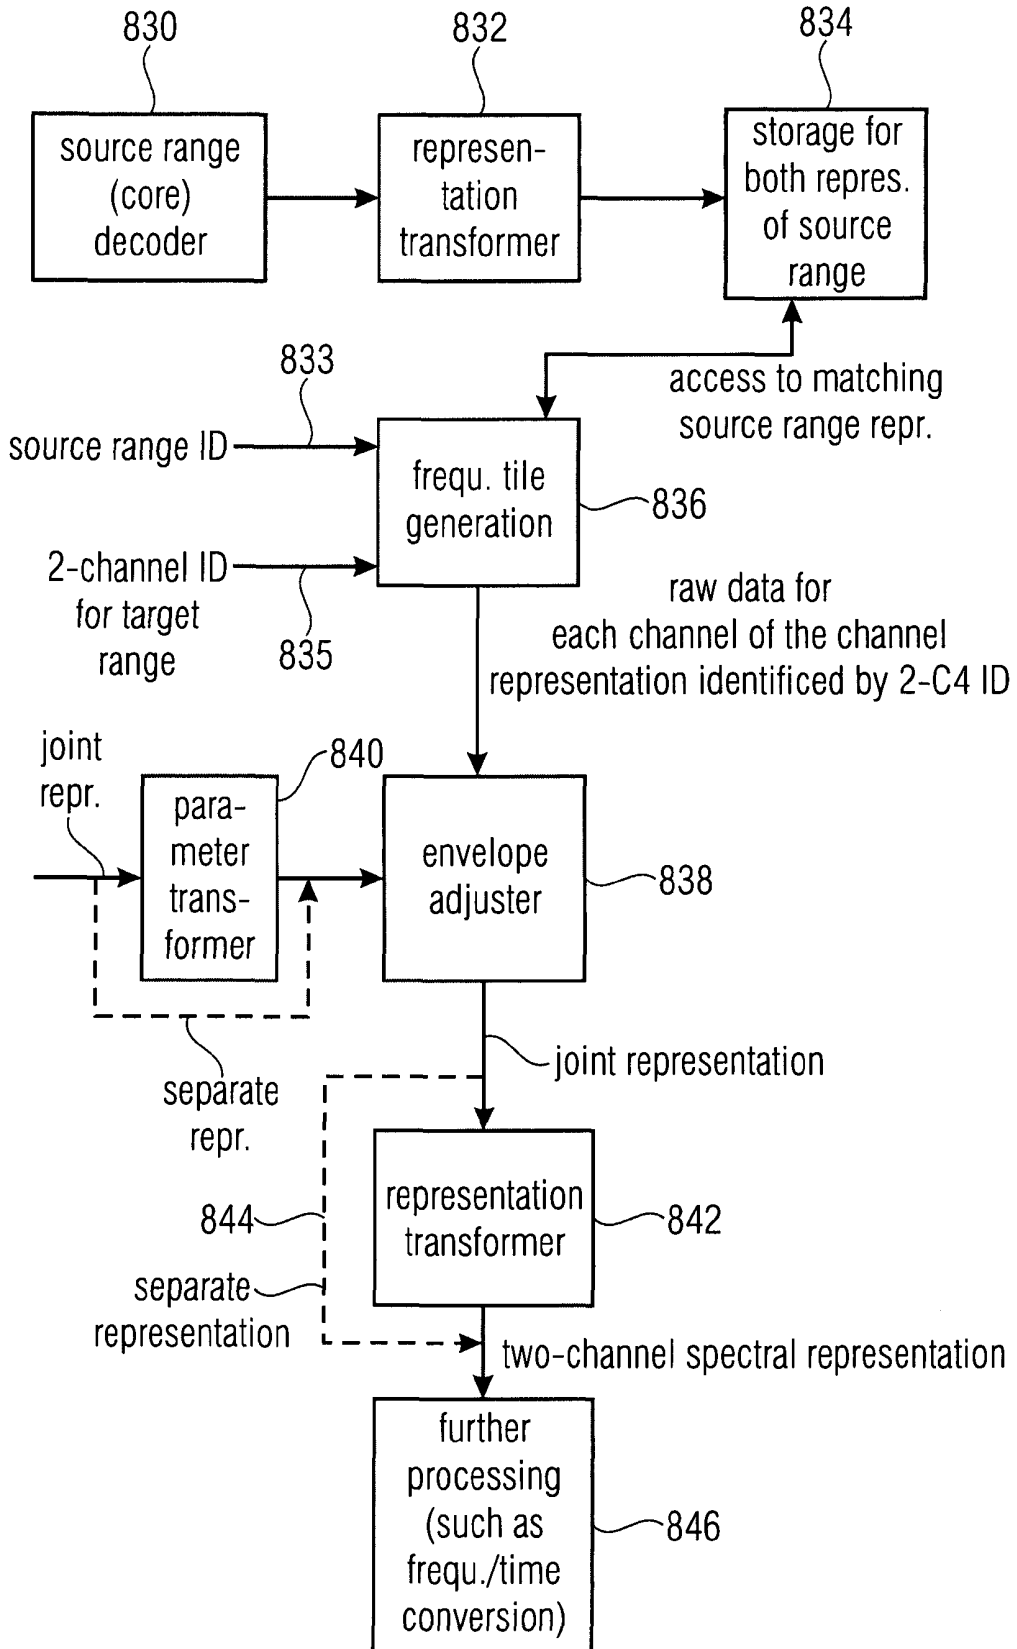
830

source range (core) decoder

832

representation transformer

834

storage for both repres. of source range

833

access to matching source range repr.

source range ID

frequ. tile generation

836

2-channel ID for target range

835

raw data for each channel of the channel representation identificed by 2-C4 ID

joint repr.

840

parameter transformer

envelope adjuster

838

separate repr.

joint representation

844

representation transformer

842

separate representation

two-channel spectral representation

further processing (such as frequ./time conversion)

846